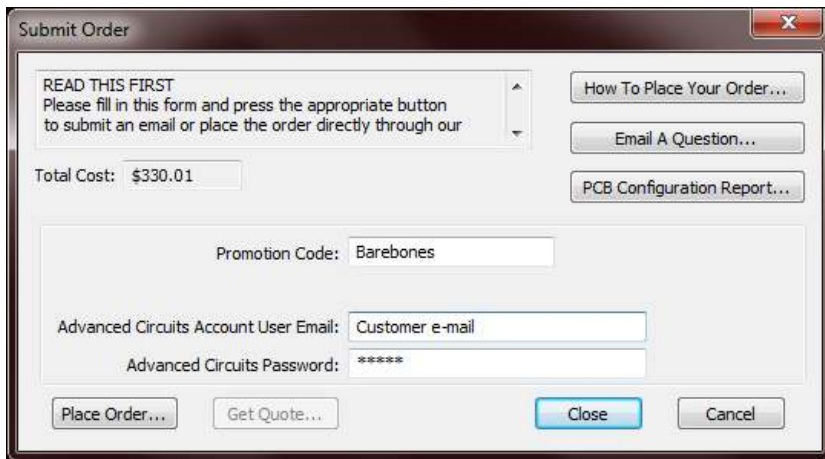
Submit Order

READ THIS FIRST
Please fill in this form and press the appropriate button to submit an email or place the order directly through our

How To Place Your Order...

Email A Question...

Total Cost: $330.01

PCB Configuration Report...

Promotion Code: Barebones

Advanced Circuits Account User Email: Customer e-mail

Advanced Circuits Password: *****

Place Order...

Get Quote...

Close

Cancel